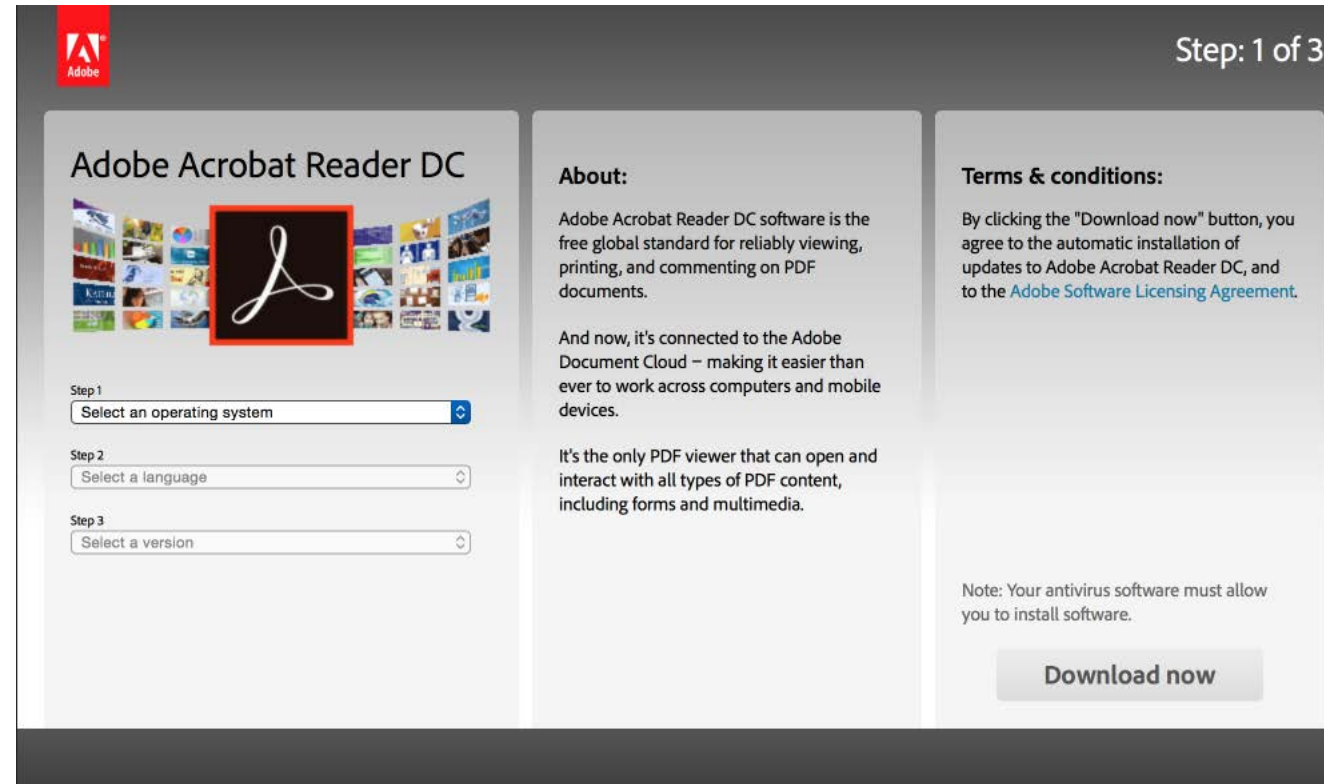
Adobe

Step: 1 of 3

Adobe Acrobat Reader DC

Step 1
Select an operating system

Step 2
Select a language

Step 3
Select a version

About:

Adobe Acrobat Reader DC software is the free global standard for reliably viewing, printing, and commenting on PDF documents.

And now, it's connected to the Adobe Document Cloud – making it easier than ever to work across computers and mobile devices.

It's the only PDF viewer that can open and interact with all types of PDF content, including forms and multimedia.

Terms & conditions:

By clicking the "Download now" button, you agree to the automatic installation of updates to Adobe Acrobat Reader DC, and to the Adobe Software Licensing Agreement.

Note: Your antivirus software must allow you to install software.

Download now